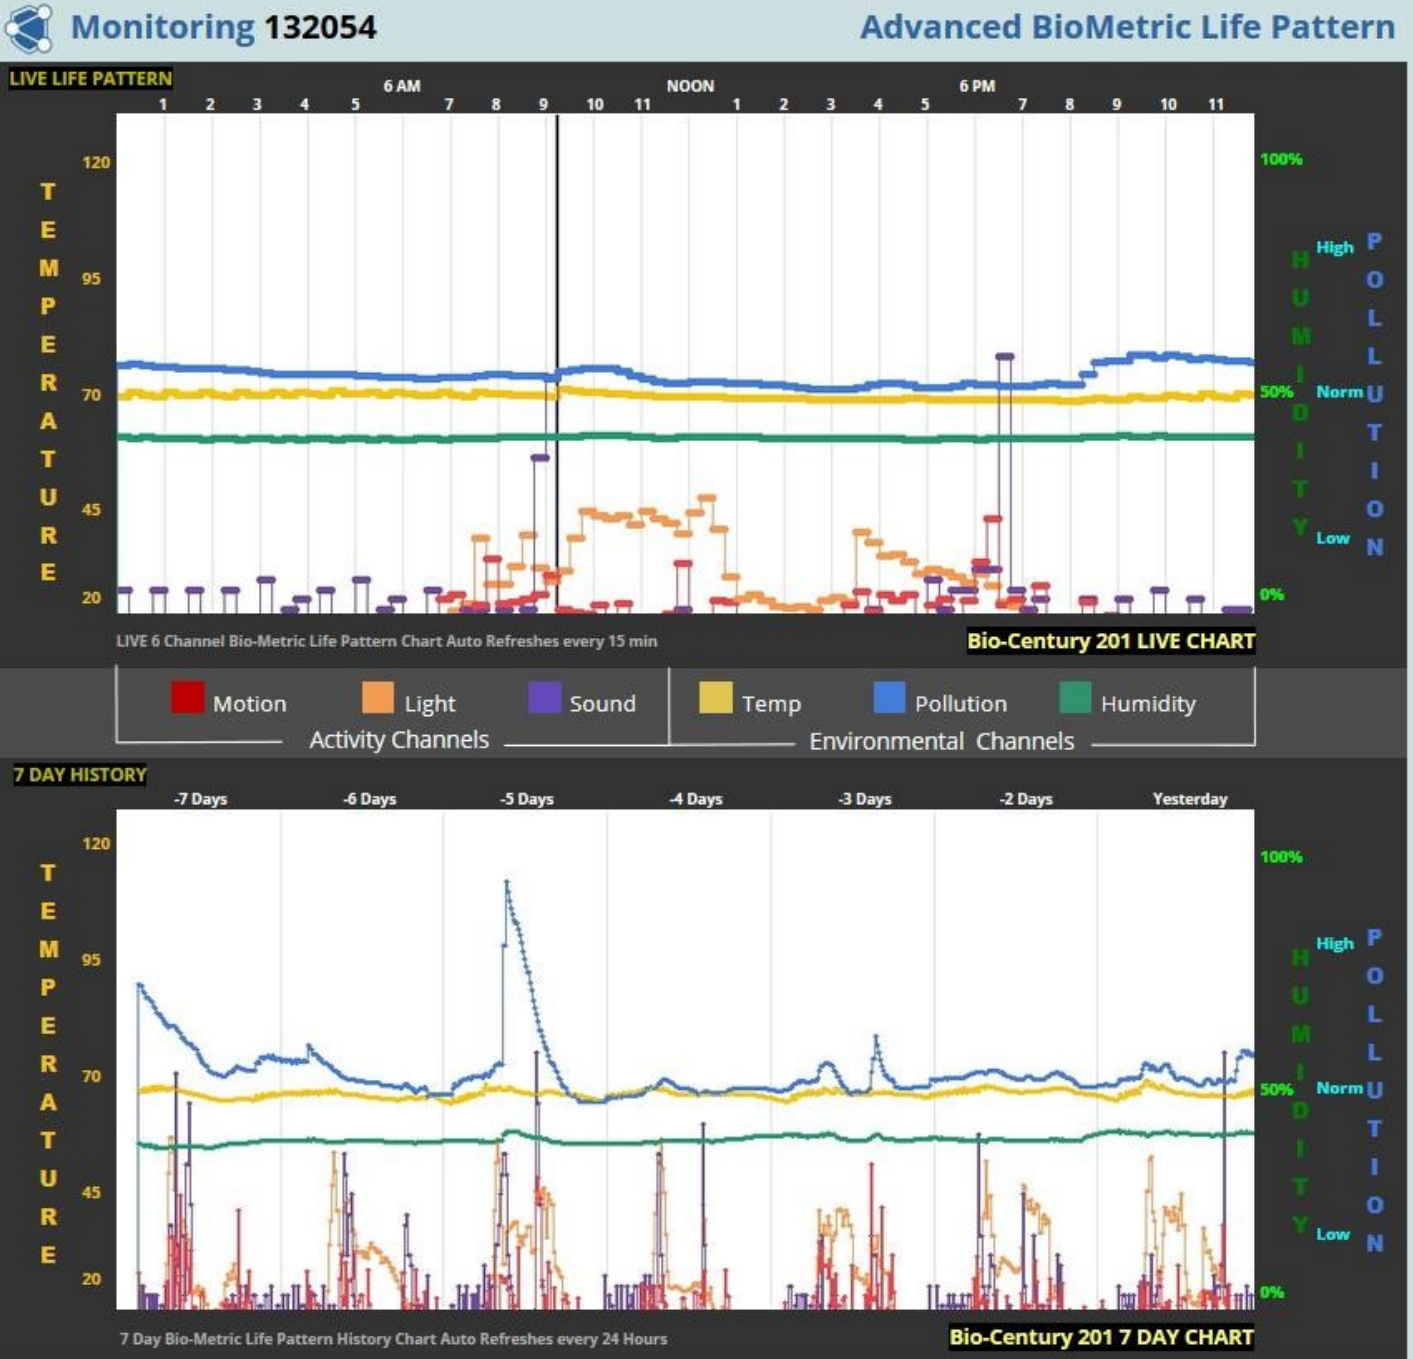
Monitoring 132054

Advanced BioMetric Life Pattern

LIVE LIFE PATTERN

6 AM NOON 6 PM
1 2 3 4 5 7 8 9 10 11 1 2 3 4 5 7 8 9 10 11

TEMPERATURE
120
95
70
45
20

100%
50%
0%

HUMIDITY

High
Norm
Low

POLLUTION

LIVE 6 Channel Bio-Metric Life Pattern Chart Auto Refreshes every 15 min

Bio-Century 201 LIVE CHART

Motion Light Sound
Activity Channels

Temp Pollution Humidity
Environmental Channels

7 DAY HISTORY

-7 Days -6 Days -5 Days -4 Days -3 Days -2 Days Yesterday

TEMPERATURE
120
95
70
45
20

100%
50%
0%

HUMIDITY

High
Norm
Low

POLLUTION

7 Day Bio-Metric Life Pattern History Chart Auto Refreshes every 24 Hours

Bio-Century 201 7 DAY CHART